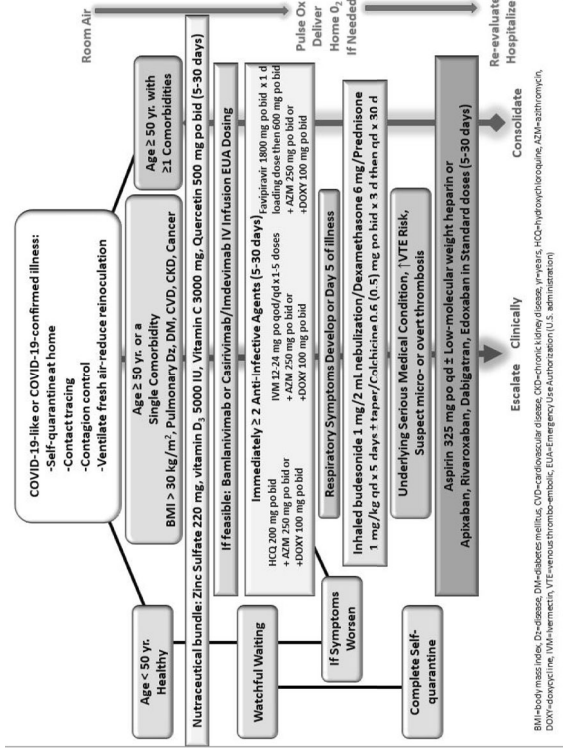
COVID-19-like or COVID-19-confirmed illness:
-Self-quarantine at home
-Contact tracing
-Contagion control
-Ventilate fresh air-reduce reinoculation

Age < 50 yr. Healthy

Age ≥ 50 yr. or a Single Comorbidity
BMI > 30 kg/m², Pulmonary Dz, DM, CVD, CKD, Cancer

Age ≥ 50 yr. with ≥1 Comorbidities

Room Air

Pulse Ox
Deliver Home $O_2$ If Needed

Nutraceutical bundle: Zinc Sulfate 220 mg, vitamin $D_3$ 5000 IU, Vitamin C 3000 mg, Quercetin 500 mg po bid (5-30 days)

Watchful Waiting

If feasible: Bamlanivimab or Casirivimab/Imdevimab IV Infusion EUA Dosing

If Symptoms Worsen

Immediately ≥ 2 Anti-infective Agents (5-30 days)
HCQ 200 mg po bid
+ AZM 250 mg po bid or
+DOXY 100 mg po bid
IVM 12-24 mg po qod/qd x 1-5 doses
+ AZM 250 mg po bid or
+DOXY 100 mg po bid
Favipiravir 1800 mg po bid x 1 d loading dose then 600 mg po bid
+ AZM 250 mg po bid or
+DOXY 100 mg po bid

Respiratory Symptoms Develop or Day 5 of illness

Inhaled budesonide 1 mg/2 ml nebulization/Dexamethasone 6 mg/Prednisone 1 mg/kg qd x 5 days + taper/Colchicine 0.6 (0.5) mg po bid x 3 d then qd x 30 d

Complete Self-quarantine

Underlying Serious Medical Condition, ↑VTE Risk, Suspect micro- or overt thrombosis

Aspirin 325 mg po qd ± Low-molecular weight heparin or
Apixaban, Rivaroxaban, Dabigatran, Edoxaban in Standard doses (5-30 days)

Escalate Clinically

Consolidate

Re-evaluate Hospitalize

BMI=body mass index, Dz=disease, DM=diabetes mellitus, CVD=cardiovascular disease, CKD=chronic kidney disease, yr=years, HCQ=hydroxychloroquine, AZM=azithromycin, DOXY=doxycycline, IVM=ivermectin, VTE=venous thrombo-embolic, EUA=Emergency Use Authorization (U.S. administration)